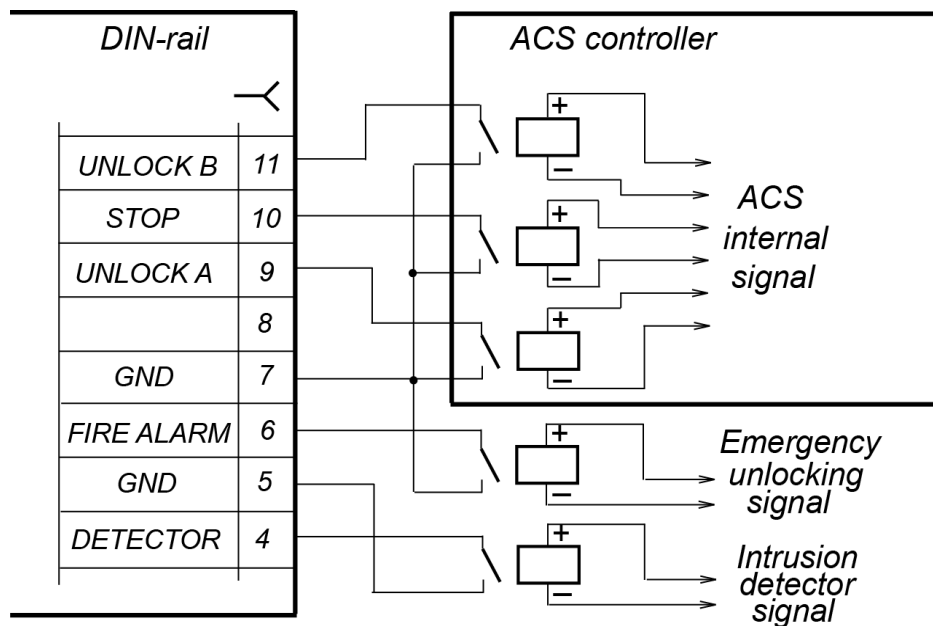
DIN-rail

| | |
|---|---|
| UNLOCK B | 11 |
| STOP | 10 |
| UNLOCK A | 9 |
| | 8 |
| GND | 7 |
| FIRE ALARM | 6 |
| GND | 5 |
| DETECTOR | 4 |

ACS controller

+
–
+
–
+
–

ACS internal signal

+
–
Emergency unlocking signal

+
–
Intrusion detector signal